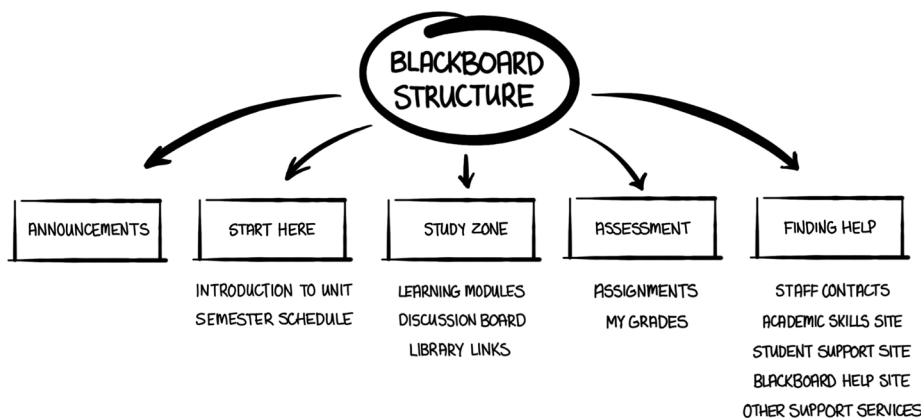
BLACKBOARD STRUCTURE

ANNOUNCEMENTS

START HERE

INTRODUCTION TO UNIT
SEMESTER SCHEDULE

STUDY ZONE

LEARNING MODULES
DISCUSSION BOARD
LIBRARY LINKS

ASSESSMENT

ASSIGNMENTS
MY GRADES

FINDING HELP

STAFF CONTACTS
ACADEMIC SKILLS SITE
STUDENT SUPPORT SITE
BLACKBOARD HELP SITE
OTHER SUPPORT SERVICES